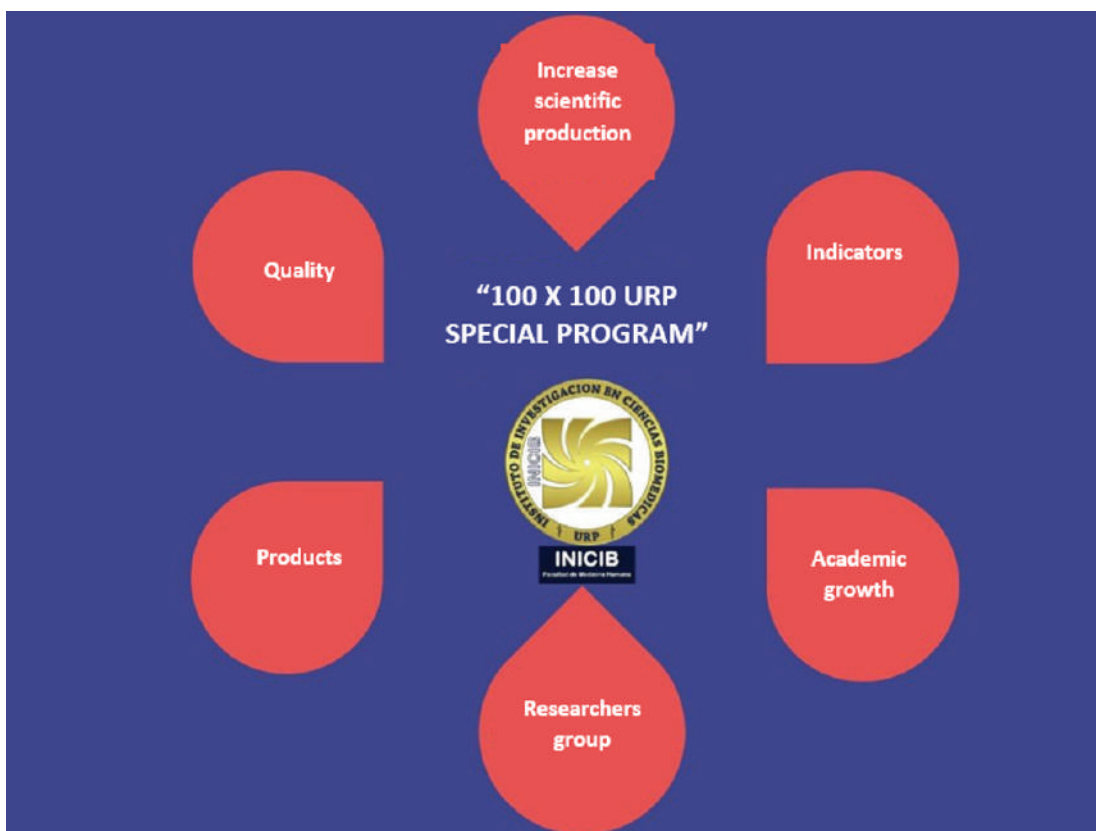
Increase scientific production

Quality

Indicators

"100 X 100 URP SPECIAL PROGRAM"

INSTITUTO DE INVESTIGACION EN CIENCIAS BIOMEDICAS

INICIB

URP

INICIB

Facultad de Medicina Humana

Products

Academic growth

Researchers group